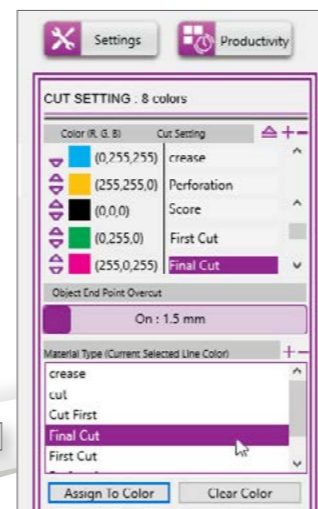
Settings

Productivity

CUT SETTING : 8 colors

| Color (R, G, B) | Cut Setting |
|---|---|
| (0,255,255) | crease |
| (255,255,0) | Perforation |
| (0,0,0) | Score |
| (0,255,0) | First Cut |
| (255,0,255) | Final Cut |

Object End Point Overcut

On : 1.5 mm

Material Type (Current Selected Line Color)

crease
cut
Cut First
Final Cut
First Cut

Assign To Color

Clear Color